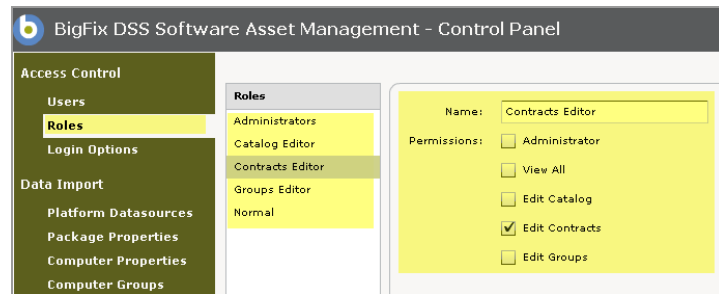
BigFix DSS Software Asset Management - Control Panel

Access Control
Users
Roles
Login Options
Data Import
Platform Datasources
Package Properties
Computer Properties
Computer Groups

Roles
Administrators
Catalog Editor
Contracts Editor
Groups Editor
Normal

Name: Contracts Editor
Permissions: Administrator
View All
Edit Catalog
✓ Edit Contracts
Edit Groups